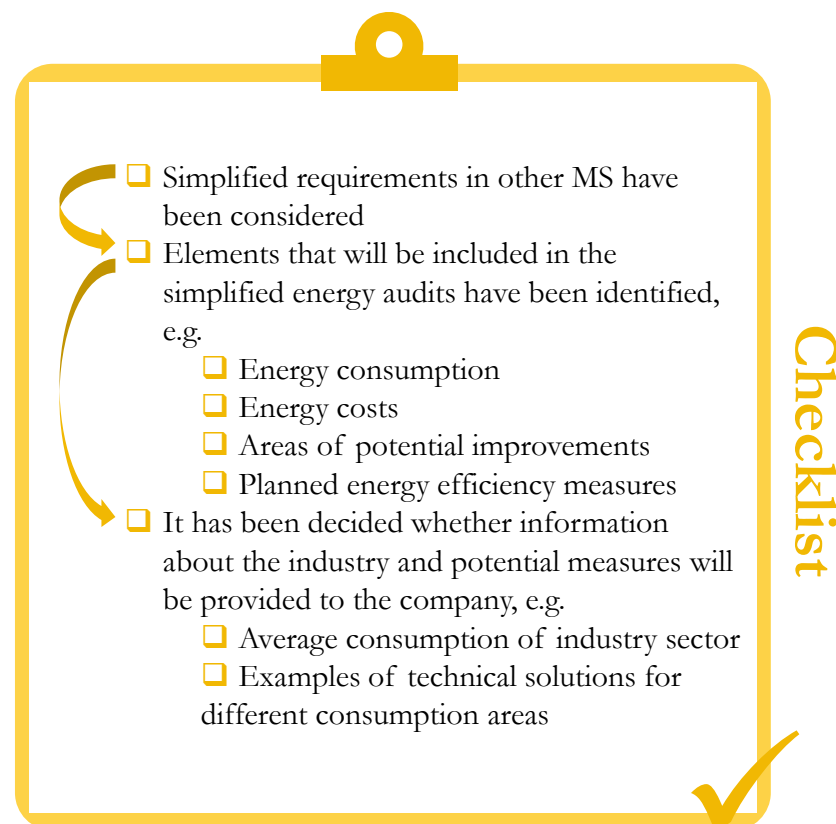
❑ Simplified requirements in other MS have been considered

❑ Elements that will be included in the simplified energy audits have been identified, e.g.

❑ Energy consumption

❑ Energy costs

❑ Areas of potential improvements

❑ Planned energy efficiency measures

❑ It has been decided whether information about the industry and potential measures will be provided to the company, e.g.

❑ Average consumption of industry sector

❑ Examples of technical solutions for different consumption areas

Checklist